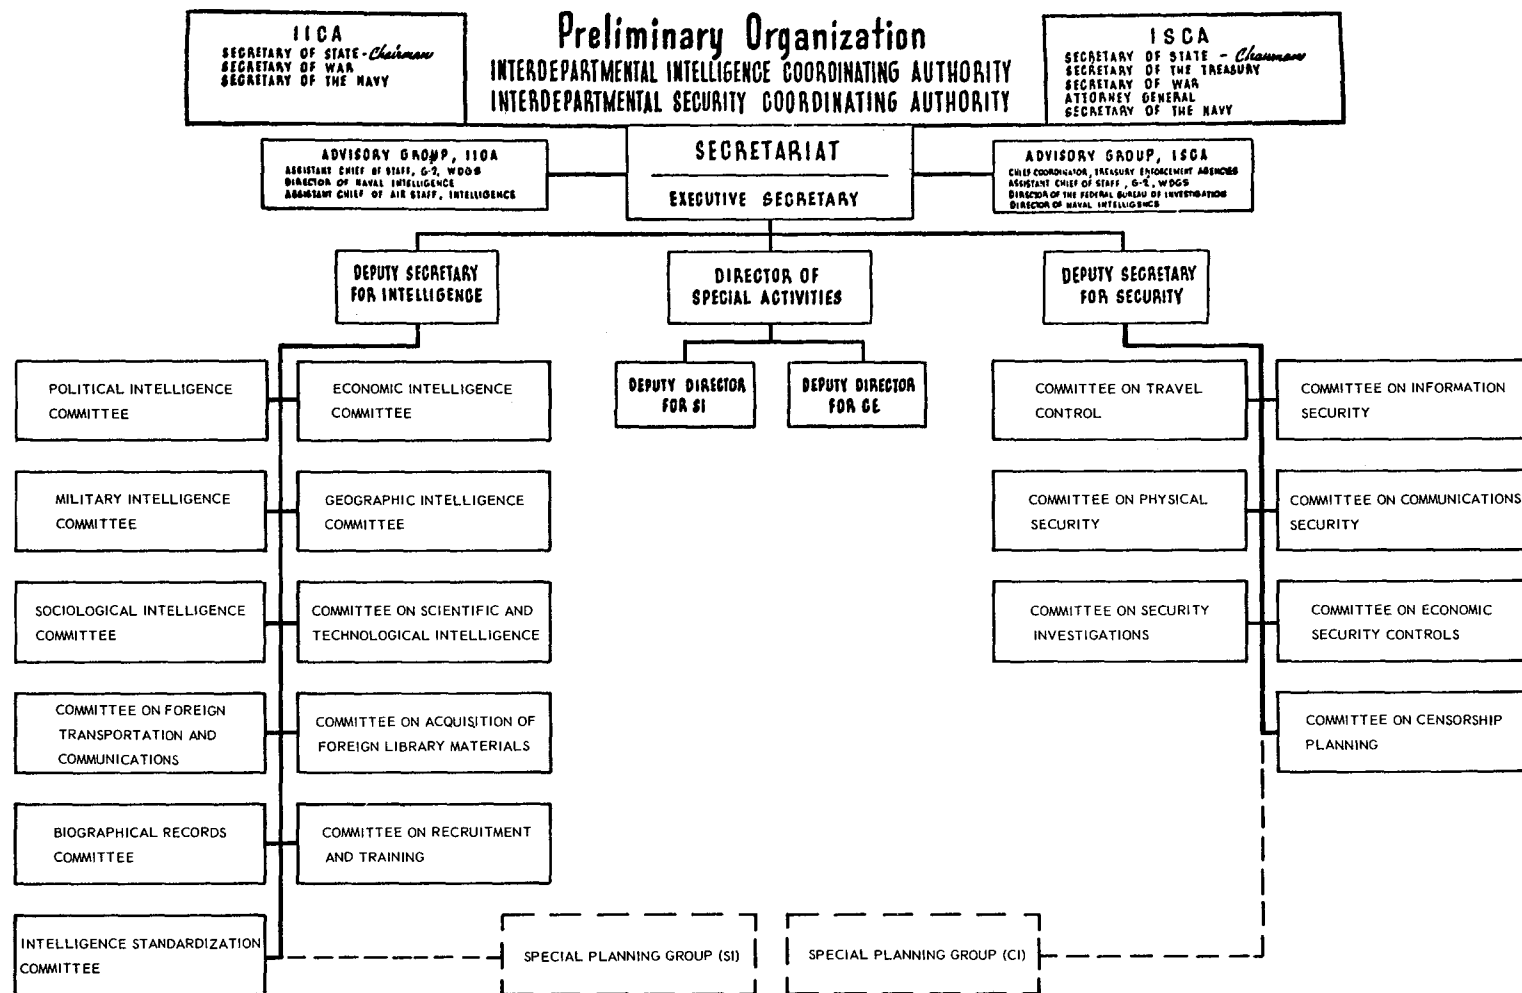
IICA
SECRETARY OF STATE - Chairman
SECRETARY OF WAR
SECRETARY OF THE NAVY

Preliminary Organization
INTERDEPARTMENTAL INTELLIGENCE COORDINATING AUTHORITY
INTERDEPARTMENTAL SECURITY COORDINATING AUTHORITY

ISCA
SECRETARY OF STATE - Chairman
SECRETARY OF THE TREASURY
SECRETARY OF WAR
ATTORNEY GENERAL
SECRETARY OF THE NAVY

ADVISORY GROUP, IICA
ASSISTANT CHIEF OF STAFF, G-2, WDGS
DIRECTOR OF NAVAL INTELLIGENCE
ASSISTANT CHIEF OF AIR STAFF, INTELLIGENCE

SECRETARIAT
EXECUTIVE SECRETARY

ADVISORY GROUP, ISCA
CHIEF COORDINATOR, TREASURY ENFORCEMENT AGENCIES
ASSISTANT CHIEF OF STAFF, G-2, WDGS
DIRECTOR OF THE FEDERAL BUREAU OF INVESTIGATION
DIRECTOR OF NAVAL INTELLIGENCE

DEPUTY SECRETARY FOR INTELLIGENCE

DIRECTOR OF SPECIAL ACTIVITIES

DEPUTY SECRETARY FOR SECURITY

DEPUTY DIRECTOR FOR SI

DEPUTY DIRECTOR FOR CE

POLITICAL INTELLIGENCE COMMITTEE

ECONOMIC INTELLIGENCE COMMITTEE

MILITARY INTELLIGENCE COMMITTEE

GEOGRAPHIC INTELLIGENCE COMMITTEE

SOCIOLOGICAL INTELLIGENCE COMMITTEE

COMMITTEE ON SCIENTIFIC AND TECHNOLOGICAL INTELLIGENCE

COMMITTEE ON FOREIGN TRANSPORTATION AND COMMUNICATIONS

COMMITTEE ON ACQUISITION OF FOREIGN LIBRARY MATERIALS

BIOGRAPHICAL RECORDS COMMITTEE

COMMITTEE ON RECRUITMENT AND TRAINING

INTELLIGENCE STANDARDIZATION COMMITTEE

COMMITTEE ON TRAVEL CONTROL

COMMITTEE ON INFORMATION SECURITY

COMMITTEE ON PHYSICAL SECURITY

COMMITTEE ON COMMUNICATIONS SECURITY

COMMITTEE ON SECURITY INVESTIGATIONS

COMMITTEE ON ECONOMIC SECURITY CONTROLS

COMMITTEE ON CENSORSHIP PLANNING

SPECIAL PLANNING GROUP (SI)

SPECIAL PLANNING GROUP (CI)